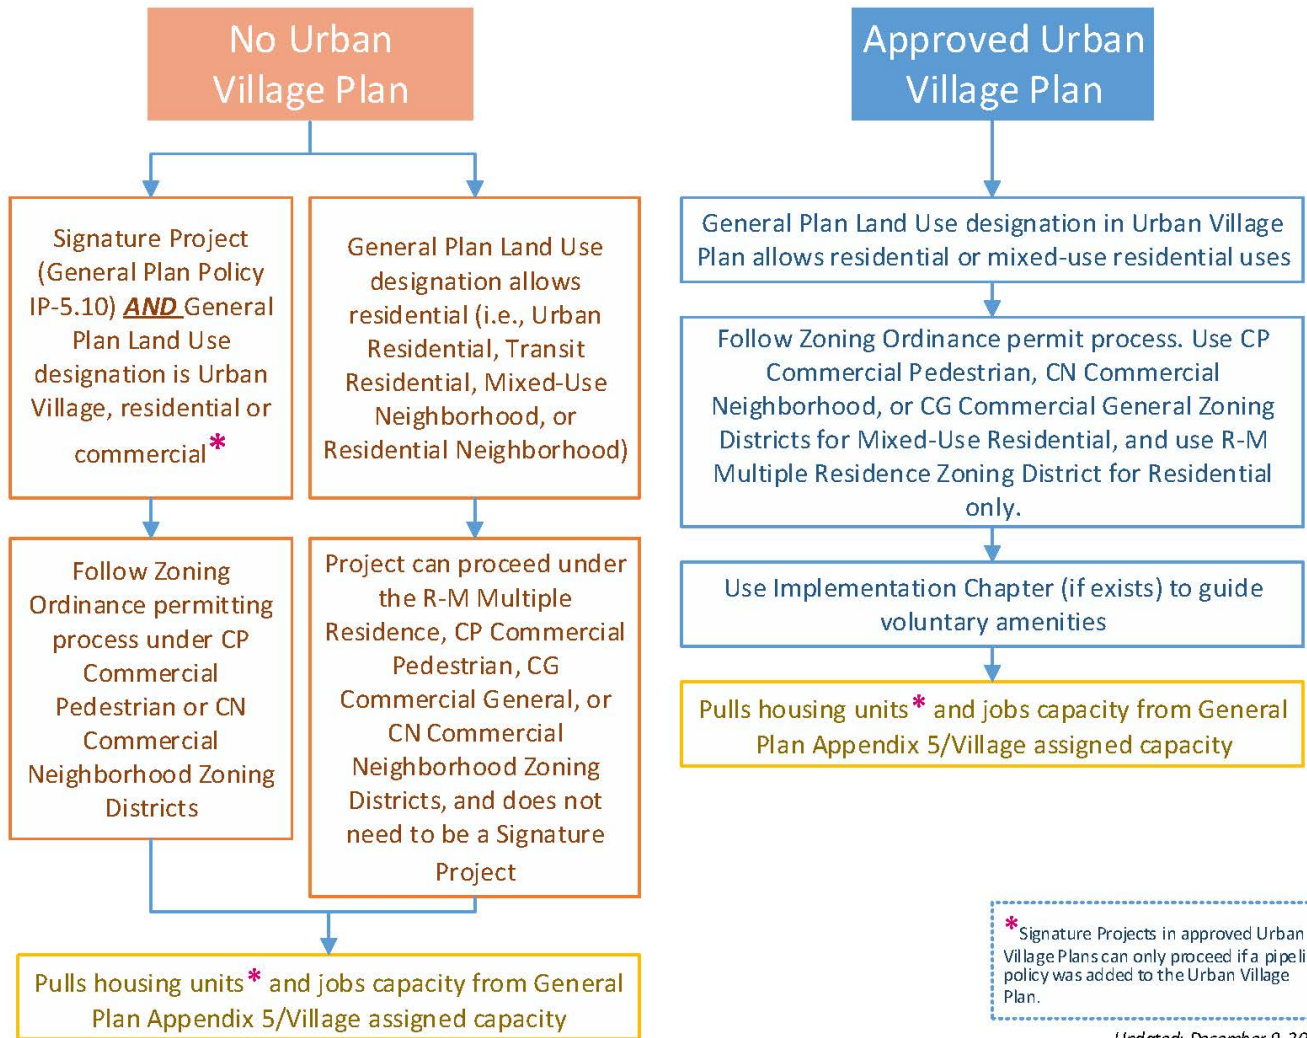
No Urban Village Plan

Signature Project (General Plan Policy IP-5.10) AND General Plan Land Use designation is Urban Village, residential or commercial*

General Plan Land Use designation allows residential (i.e., Urban Residential, Transit Residential, Mixed-Use Neighborhood, or Residential Neighborhood)

Follow Zoning Ordinance permitting process under CP Commercial Pedestrian or CN Commercial Neighborhood Zoning Districts

Project can proceed under the R-M Multiple Residence, CP Commercial Pedestrian, CG Commercial General, or CN Commercial Neighborhood Zoning Districts, and does not need to be a Signature Project

Pulls housing units* and jobs capacity from General Plan Appendix 5/Village assigned capacity

Approved Urban Village Plan

General Plan Land Use designation in Urban Village Plan allows residential or mixed-use residential uses

Follow Zoning Ordinance permit process. Use CP Commercial Pedestrian, CN Commercial Neighborhood, or CG Commercial General Zoning Districts for Mixed-Use Residential, and use R-M Multiple Residence Zoning District for Residential only.

Use Implementation Chapter (if exists) to guide voluntary amenities

Pulls housing units* and jobs capacity from General Plan Appendix 5/Village assigned capacity

*Signature Projects in approved Urban Village Plans can only proceed if a pipeli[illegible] policy was added to the Urban Village Plan.

Updated: December 9, 20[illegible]